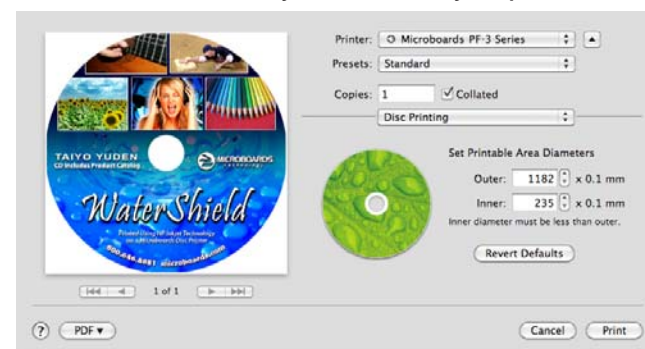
TAIYO YUDEN
CD Includes Product Catalog

MICROBOARDS
technology

WaterShield

Printed Using HP Inkjet Technology on a Microboards Disc Printer

800.646.8881 microboards.com

1 of 1

Printer: Microboards PF-3 Series

Presets: Standard

Copies: 1 ✓ Collated

Disc Printing

Set Printable Area Diameters

Outer: 1182 x 0.1 mm

Inner: 235 x 0.1 mm

Inner diameter must be less than outer.

Revert Defaults

?

PDF ▾

Cancel

Print